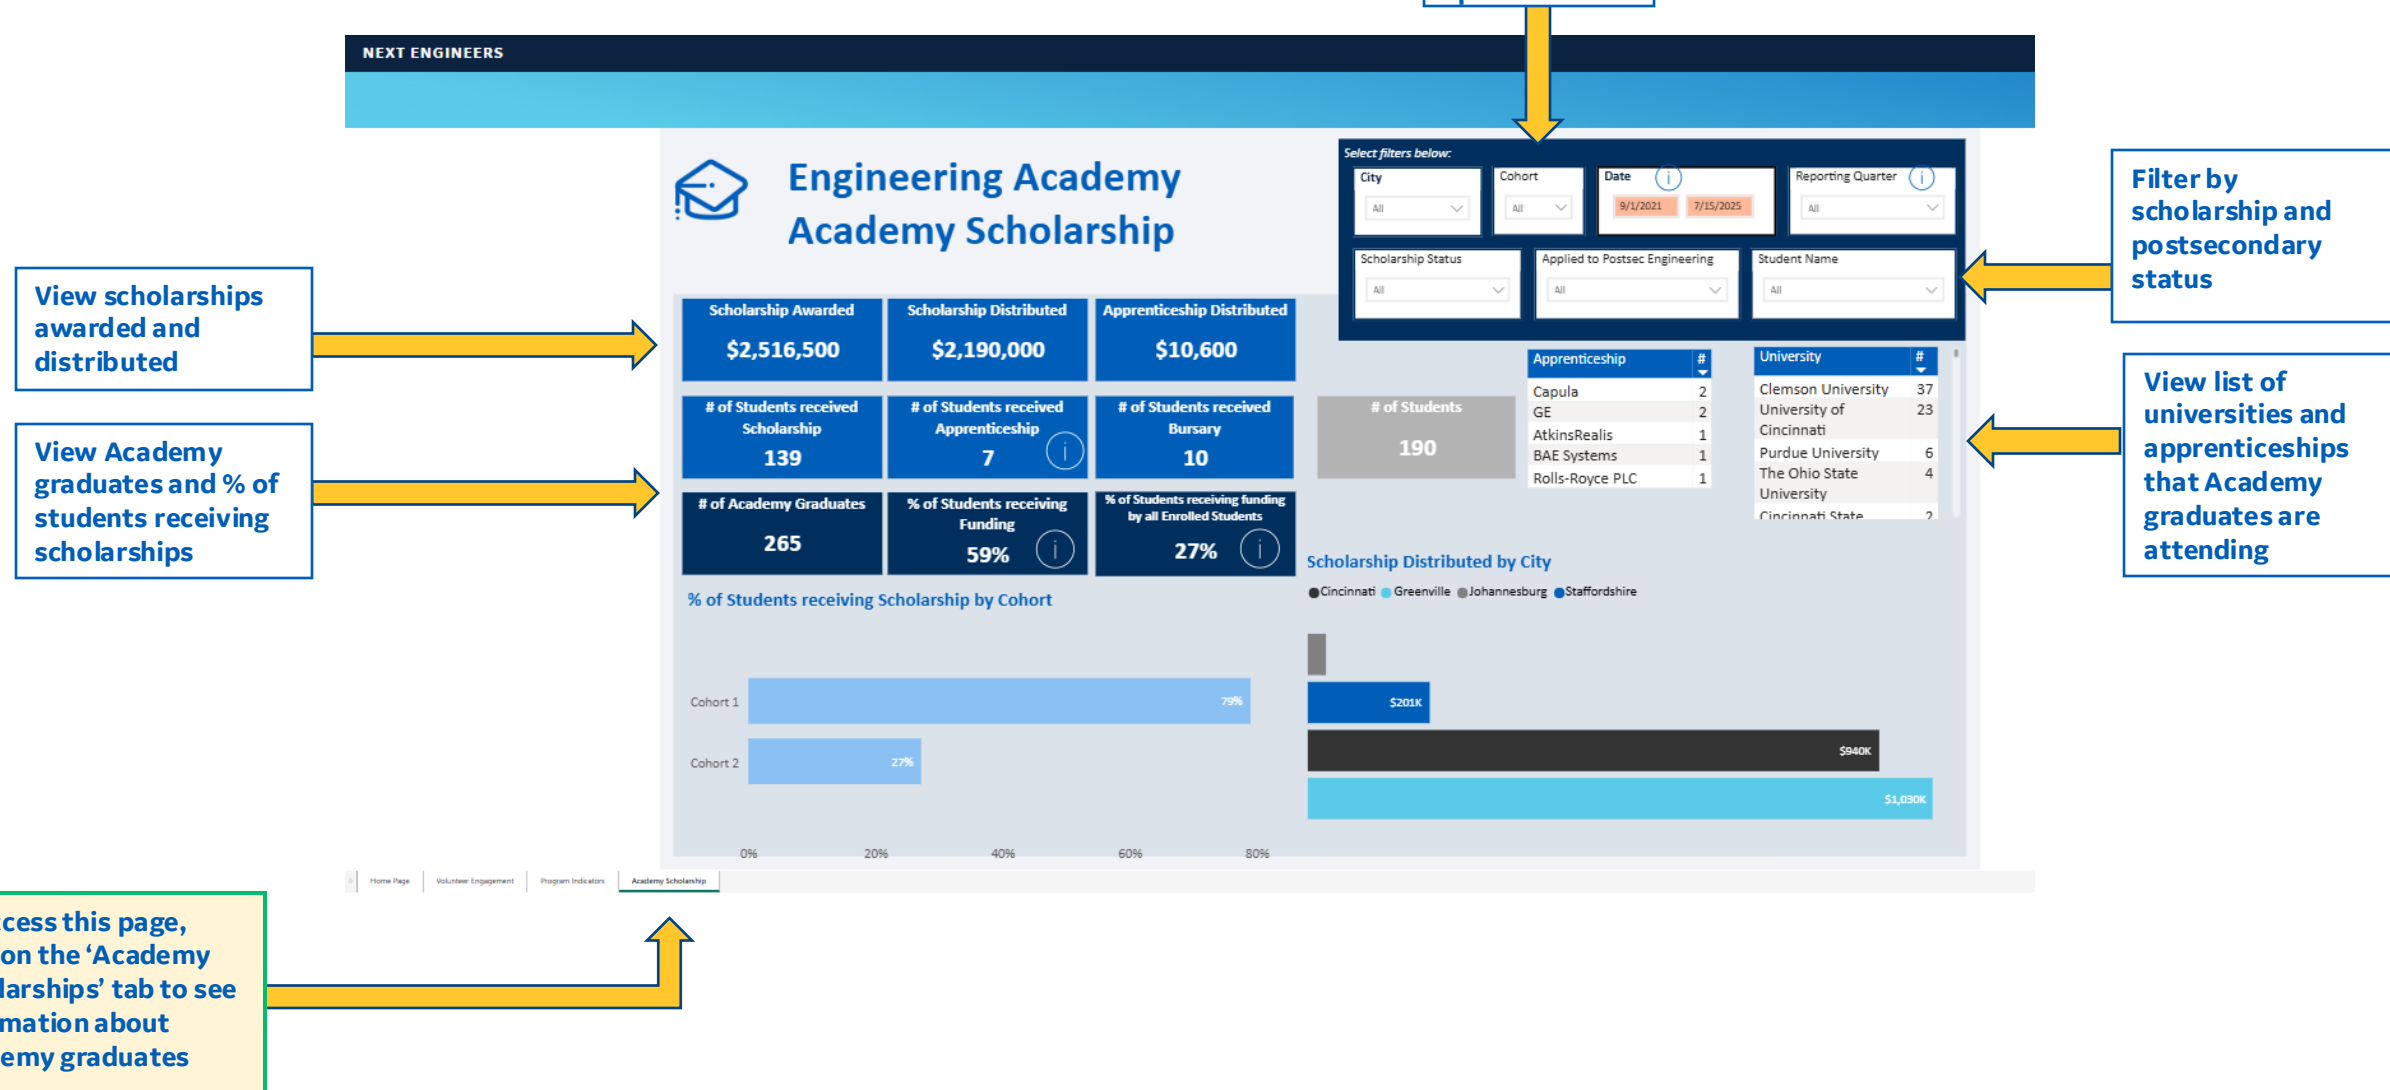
NEXT ENGINEERS

Engineering Academy
Academy Scholarship

Select filters below:

City
All

Cohort
All

Date
9/1/2021 7/15/2025

Reporting Quarter
All

Scholarship Status
All

Applied to Postsec Engineering
All

Student Name
All

Filter by scholarship and postsecondary status

View scholarships awarded and distributed

View Academy graduates and % of students receiving scholarships

| Scholarship Awarded | Scholarship Distributed | Apprenticeship Distributed |
|---|---|---|
| $2,516,500 | $2,190,000 | $10,600 |

| # of Students received Scholarship | # of Students received Apprenticeship | # of Students received Bursary |
|---|---|---|
| 139 | 7 | 10 |

# of Students
190

| # of Academy Graduates | % of Students receiving Funding | % of Students receiving funding by all Enrolled Students |
|---|---|---|
| 265 | 59% | 27% |

| Apprenticeship | # |
|---|---|
| Capula | 2 |
| GE | 2 |
| AtkinsRealis | 1 |
| BAE Systems | 1 |
| Rolls-Royce PLC | 1 |

| University | # |
|---|---|
| Clemson University | 37 |
| University of Cincinnati | 23 |
| Purdue University | 6 |
| The Ohio State University | 4 |
| Cincinnati State | 2 |

View list of universities and apprenticeships that Academy graduates are attending

% of Students receiving Scholarship by Cohort

Cohort 1 79%
Cohort 2 27%
0% 20% 40% 60% 80%

Scholarship Distributed by City
Cincinnati Greenville Johannesburg Staffordshire
$201K
$940K
$1,030K

Home Page | Volunteer Engagement | Program Indicators | Academy Scholarship

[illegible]cess this page, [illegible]on the 'Academy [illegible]larships' tab to see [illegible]mation about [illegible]emy graduates